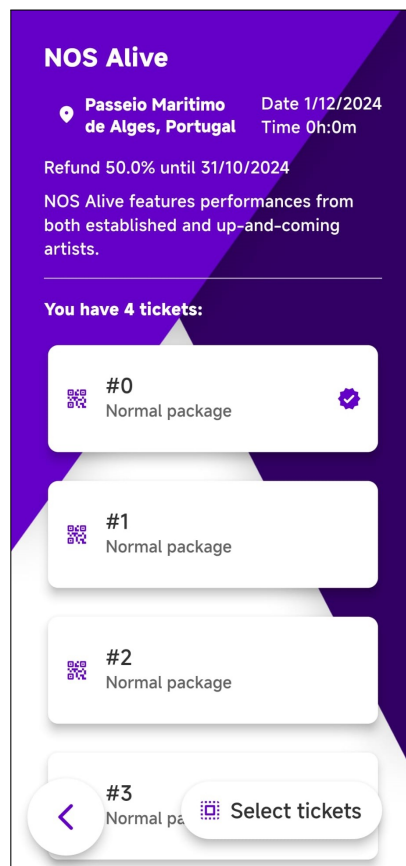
NOS Alive

Passeio Maritimo de Alges, Portugal

Date 1/12/2024
Time 0h:0m

Refund 50.0% until 31/10/2024

NOS Alive features performances from both established and up-and-coming artists.

You have 4 tickets:

#0
Normal package

#1
Normal package

#2
Normal package

#3
Normal pa

Select tickets